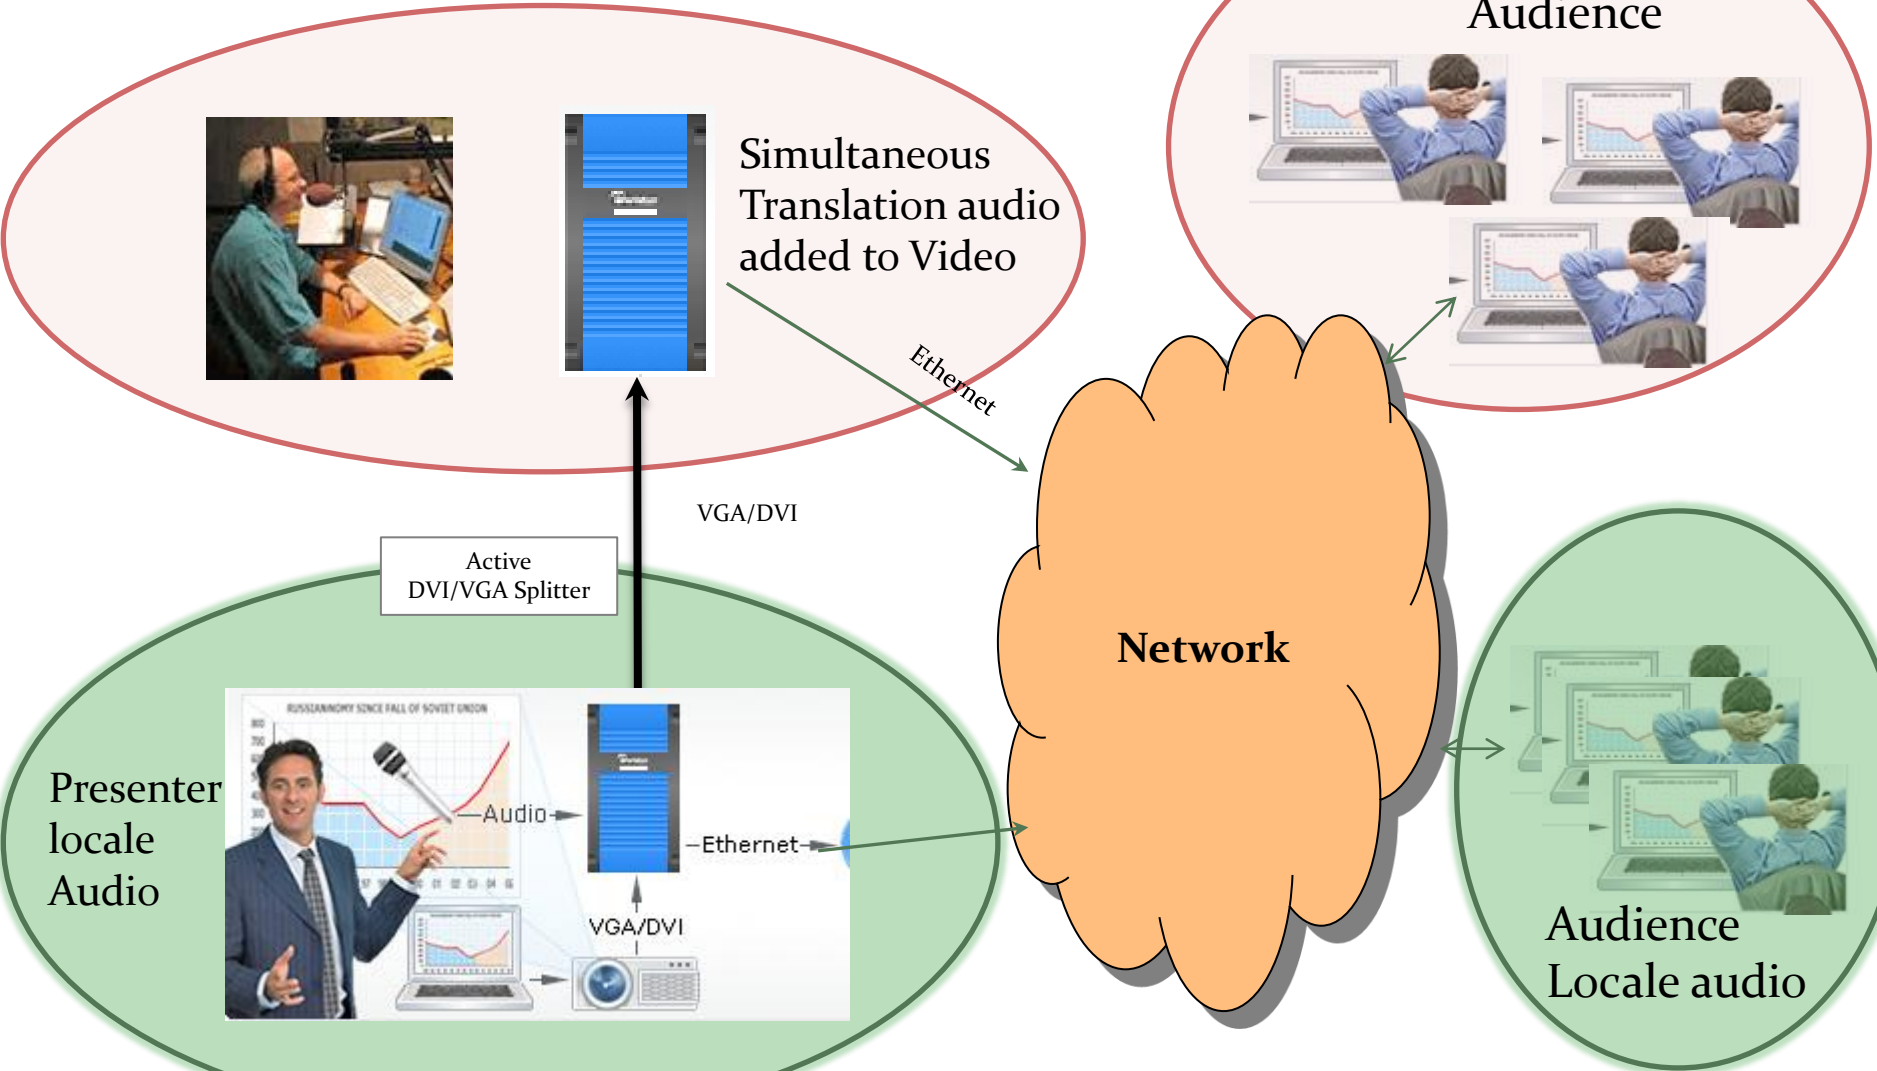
Audience

Simultaneous Translation audio added to Video

Ethernet

VGA/DVI

Active DVI/VGA Splitter

Network

RUSSIAN ECONOMY SINCE FALL OF SOVIET UNION

Presenter locale Audio

Audio

Ethernet

VGA/DVI

Audience Locale audio